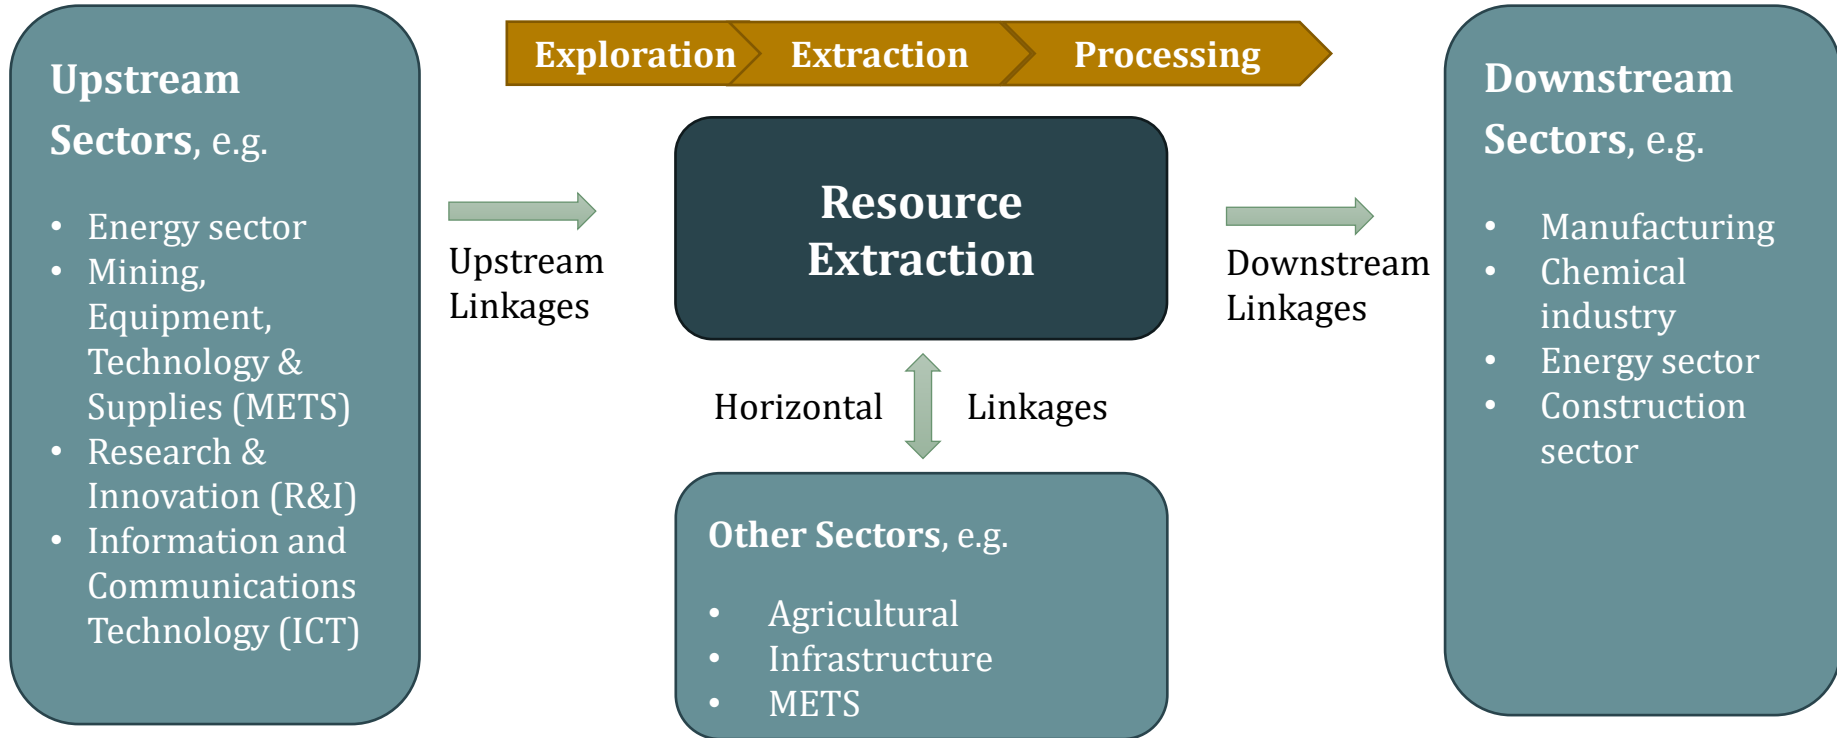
Upstream Sectors, e.g.

- Energy sector
- Mining, Equipment, Technology & Supplies (METS)
- Research & Innovation (R&I)
- Information and Communications Technology (ICT)

Exploration

Extraction

Processing

Upstream Linkages

Resource Extraction

Downstream Linkages

Horizontal Linkages

Other Sectors, e.g.

- Agricultural
- Infrastructure
- METS

Downstream Sectors, e.g.

- Manufacturing
- Chemical industry
- Energy sector
- Construction sector